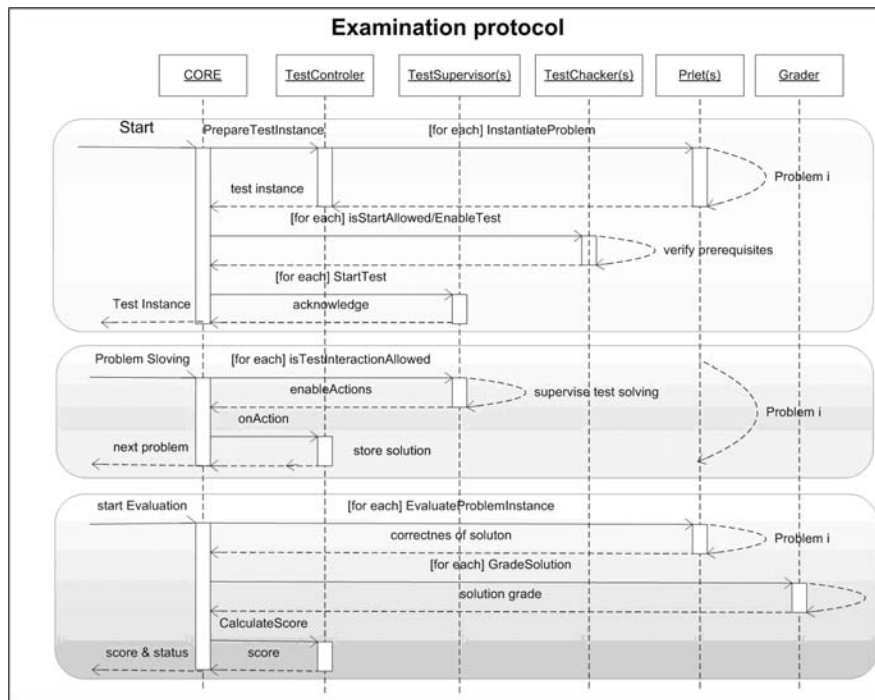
Examination protocol

CORE

TestControler

TestSupervisor(s)

TestChacker(s)

Prlet(s)

Grader

Start

PrepareTestInstance

[for each] InstantiateProblem

Problem i

test instance

[for each] isStartAllowed/EnableTest

verify prerequisites

[for each] StartTest

Test Instance

acknowledge

Problem Sloving

[for each] isTestInteractionAllowed

enableActions

supervise test solving

Problem i

onAction

next problem

store solution

start Evaluation

[for each] EvaluateProblemInstance

correctnes of soluton

Problem i

[for each] GradeSolution

solution grade

CalculateScore

score & status

score